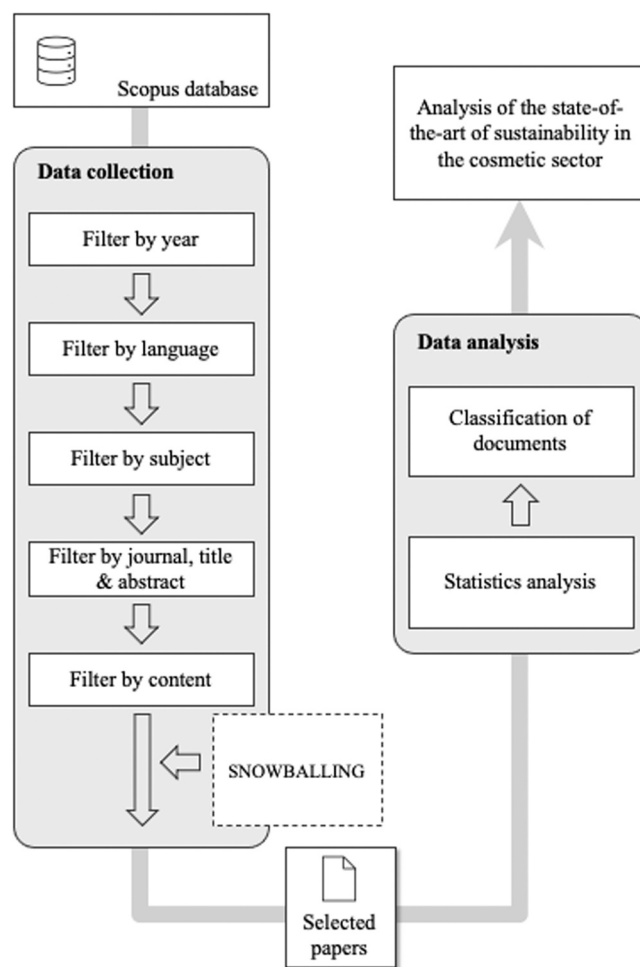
Scopus database

Data collection

Filter by year

Filter by language

Filter by subject

Filter by journal, title & abstract

Filter by content

SNOWBALLING

Selected papers

Data analysis

Statistics analysis

Classification of documents

Analysis of the state-of-the-art of sustainability in the cosmetic sector